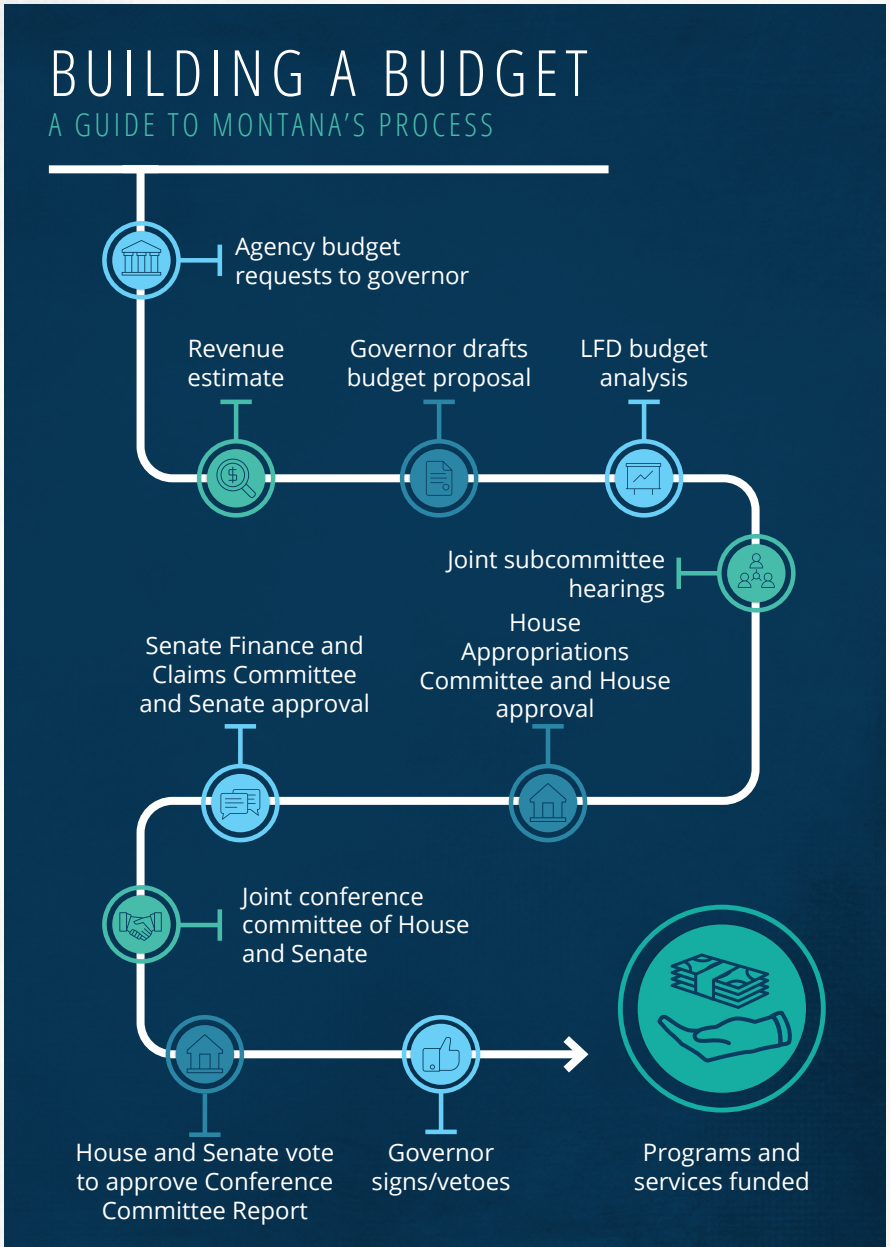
BUILDING A BUDGET
A GUIDE TO MONTANA'S PROCESS

Agency budget requests to governor

Revenue estimate

Governor drafts budget proposal

LFD budget analysis

Joint subcommittee hearings

Senate Finance and Claims Committee and Senate approval

House Appropriations Committee and House approval

Joint conference committee of House and Senate

House and Senate vote to approve Conference Committee Report

Governor signs/vetoes

Programs and services funded